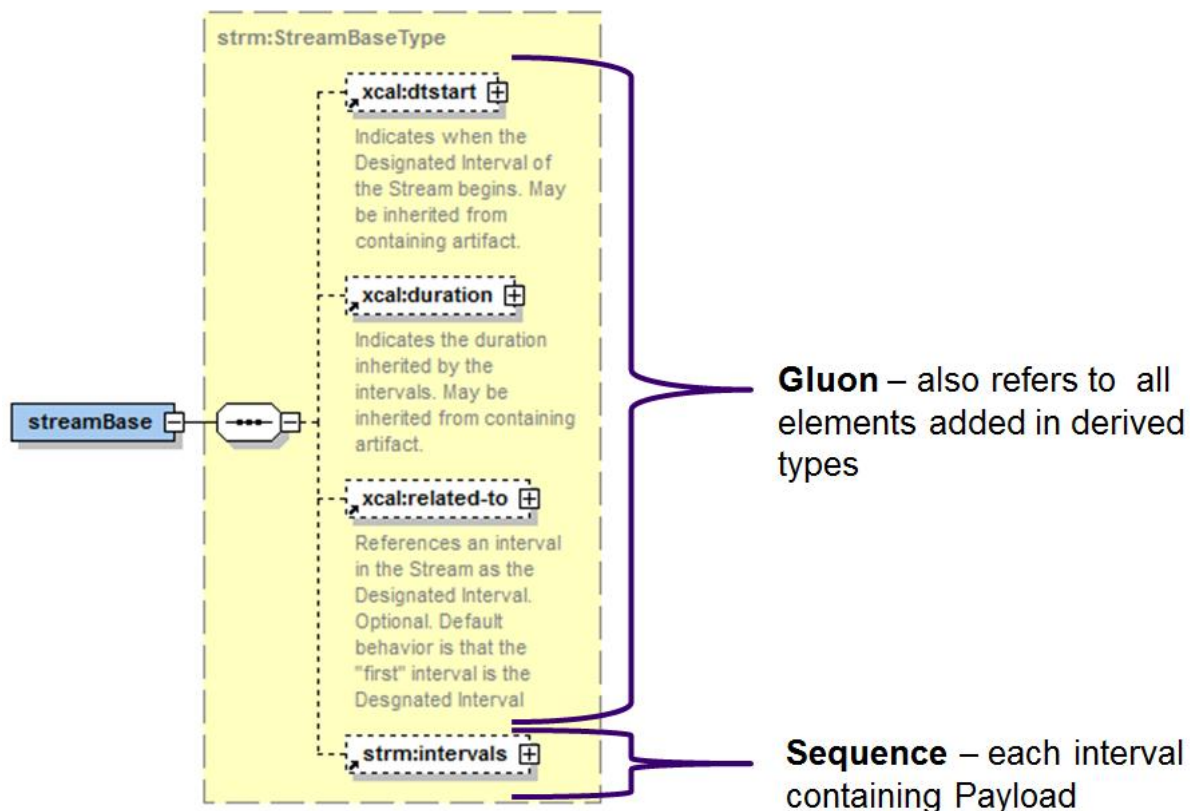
strm:StreamBaseType

xcal:dtstart

Indicates when the Designated Interval of the Stream begins. May be inherited from containing artifact.

xcal:duration

Indicates the duration inherited by the intervals. May be inherited from containing artifact.

xcal:related-to

References an interval in the Stream as the Designated Interval. Optional. Default behavior is that the "first" interval is the Desgnated Interval

strm:intervals

streamBase

**Gluon** – also refers to all elements added in derived types

**Sequence** – each interval containing Payload